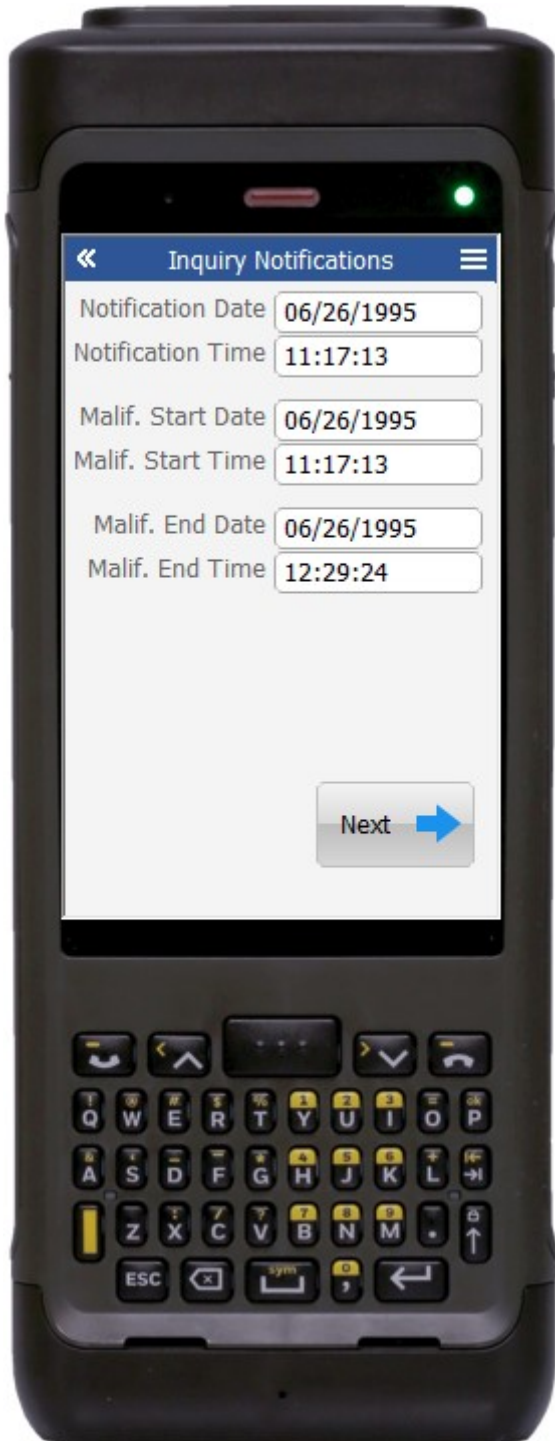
«
Inquiry Notifications

Notification Date 06/26/1995
Notification Time 11:17:13

Malif. Start Date 06/26/1995
Malif. Start Time 11:17:13

Malif. End Date 06/26/1995
Malif. End Time 12:29:24

Next

Q W E R T Y U I O P
A S D F G H J K L
Z X C V B N M
ESC sym